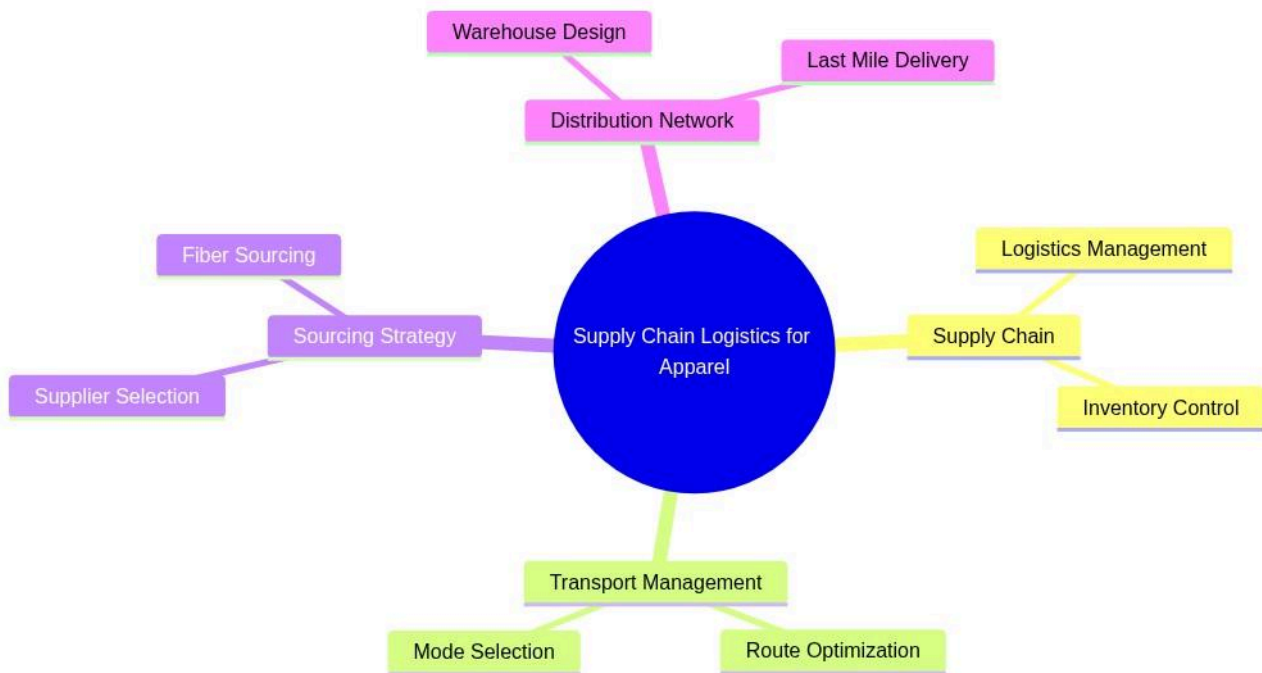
Supply Chain Logistics for Apparel

Distribution Network

Warehouse Design

Last Mile Delivery

Supply Chain

Logistics Management

Inventory Control

Transport Management

Mode Selection

Route Optimization

Sourcing Strategy

Fiber Sourcing

Supplier Selection